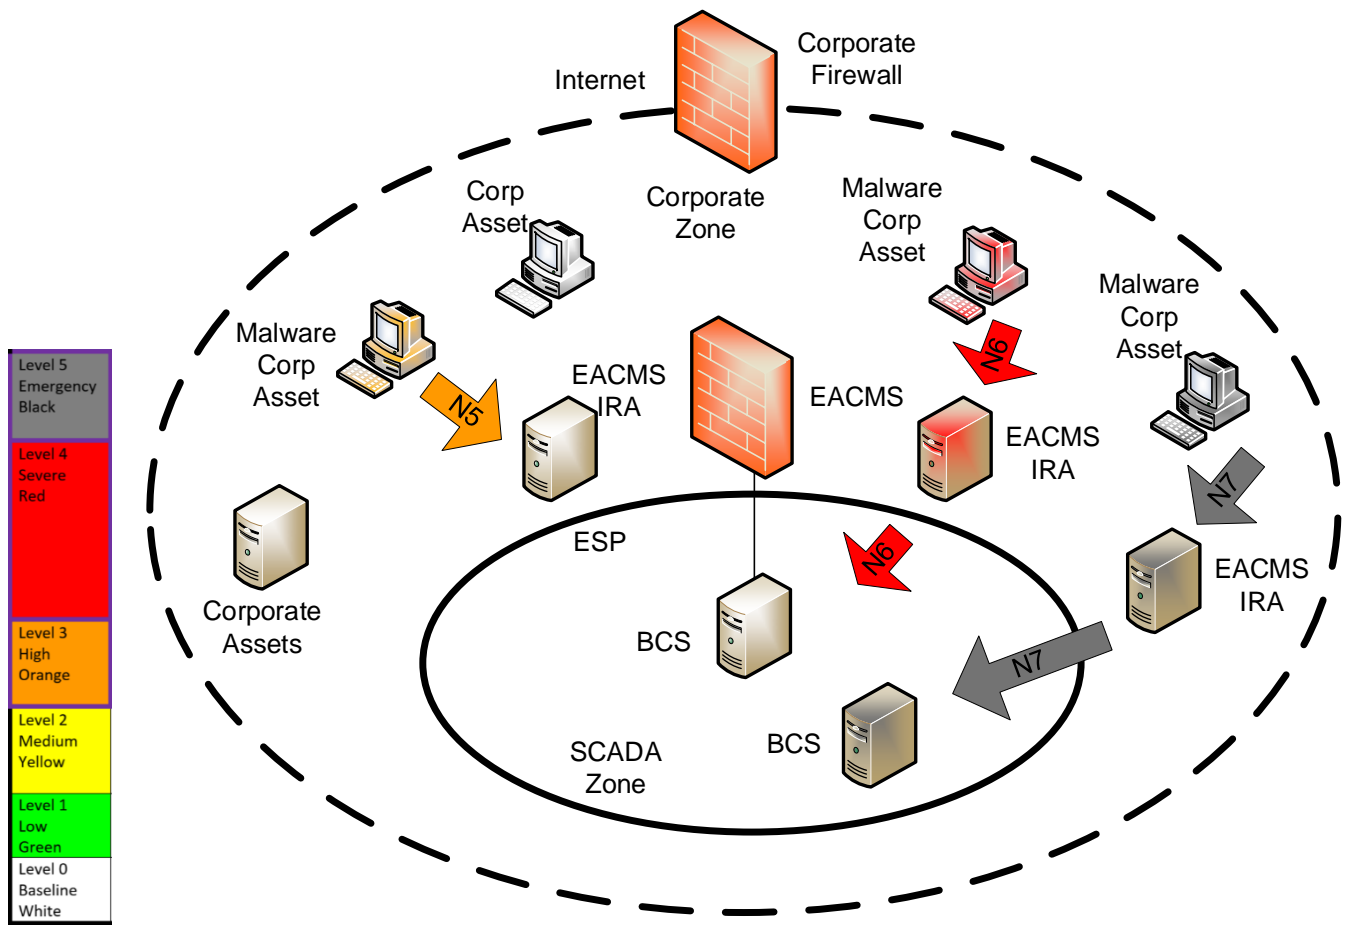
Internet

Corporate Firewall

Corp Asset

Corporate Zone

Malware Corp Asset

Malware Corp Asset

Malware Corp Asset

N5

N6

N7

EACMS IRA

EACMS

EACMS IRA

EACMS IRA

ESP

N6

N7

BCS

BCS

SCADA Zone

Corporate Assets

Level 5 Emergency Black

Level 4 Severe Red

Level 3 High Orange

Level 2 Medium Yellow

Level 1 Low Green

Level 0 Baseline White